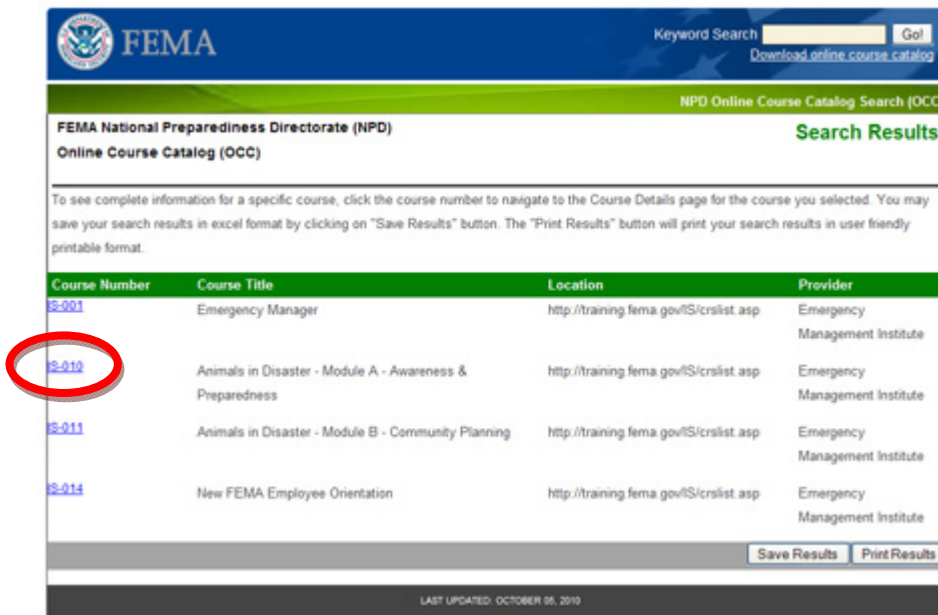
FEMA

Keyword Search Go!
Download online course catalog

NPD Online Course Catalog Search (OCC

FEMA National Preparedness Directorate (NPD)
Online Course Catalog (OCC)

Search Results

To see complete information for a specific course, click the course number to navigate to the Course Details page for the course you selected. You may save your search results in excel format by clicking on "Save Results" button. The "Print Results" button will print your search results in user friendly printable format.

| Course Number | Course Title | Location | Provider |
|---|---|---|---|
| IS-001 | Emergency Manager | http://training.fema.gov/IS/crslist.asp | Emergency Management Institute |
| IS-010 | Animals in Disaster - Module A - Awareness & Preparedness | http://training.fema.gov/IS/crslist.asp | Emergency Management Institute |
| IS-011 | Animals in Disaster - Module B - Community Planning | http://training.fema.gov/IS/crslist.asp | Emergency Management Institute |
| IS-014 | New FEMA Employee Orientation | http://training.fema.gov/IS/crslist.asp | Emergency Management Institute |

Save Results Print Results

LAST UPDATED: OCTOBER 05, 2010